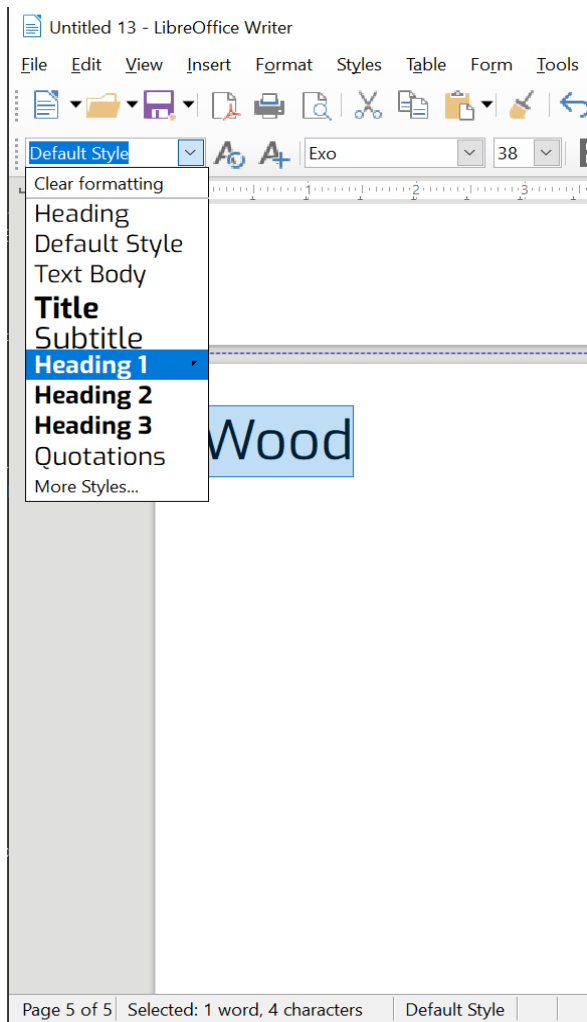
Untitled 13 - LibreOffice Writer

File Edit View Insert Format Styles Table Form Tools

Default Style

Exo

38

Clear formatting
Heading
Default Style
Text Body
Title
Subtitle
Heading 1
Heading 2
Heading 3
Quotations
More Styles...

1 2 3

Wood

Page 5 of 5 Selected: 1 word, 4 characters Default Style